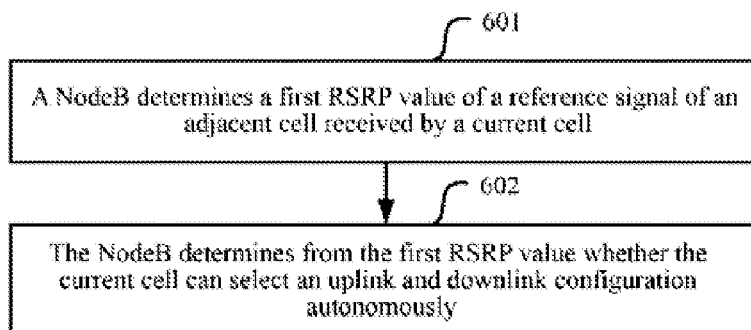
601

A NodeB determines a first RSRP value of a reference signal of an adjacent cell received by a current cell

602

The NodeB determines from the first RSRP value whether the current cell can select an uplink and downlink configuration autonomously